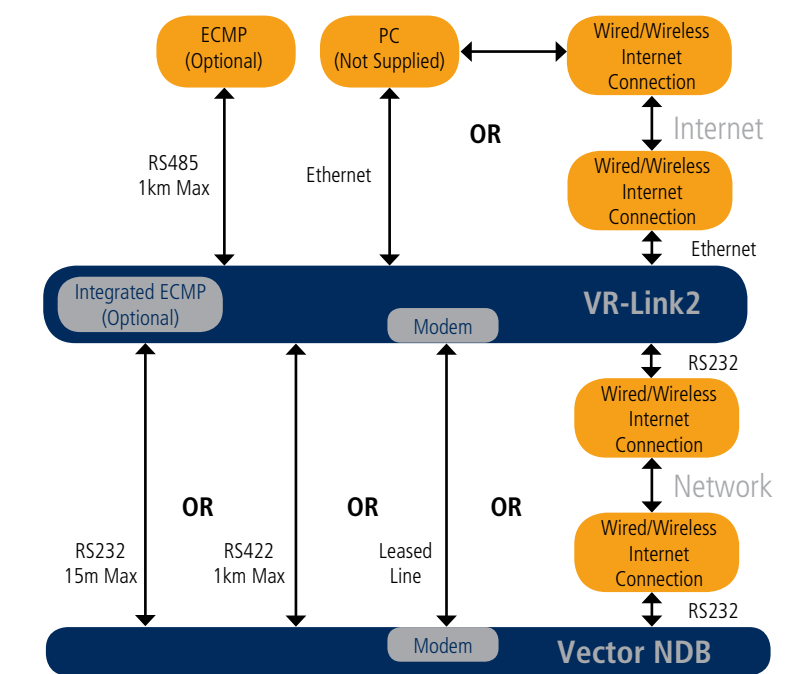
ECMP
(Optional)

PC
(Not Supplied)

Wired/Wireless
Internet
Connection

OR

Internet

RS485
1km Max

Ethernet

Wired/Wireless
Internet
Connection

Ethernet

Integrated ECMP
(Optional)

Modem

VR-Link2

RS232

Wired/Wireless
Internet
Connection

Network

OR

OR

OR

Wired/Wireless
Internet
Connection

RS232
15m Max

RS422
1km Max

Leased
Line

RS232

Modem

Vector NDB